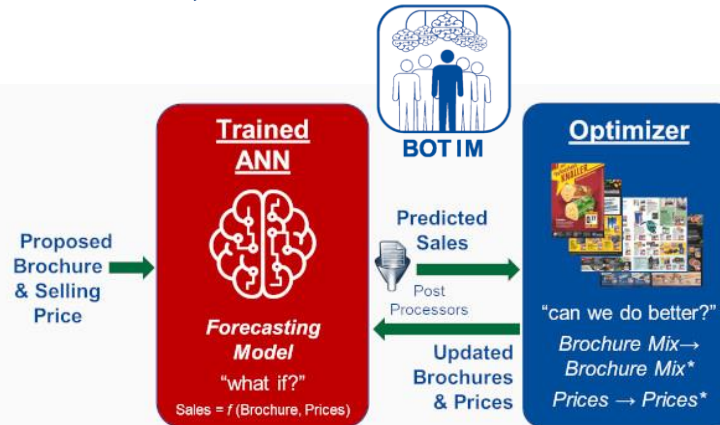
BOT IM

Proposed Brochure & Selling Price

Trained ANN

Forecasting Model

"what if?"

Sales = $f$ (Brochure, Prices)

Predicted Sales

Post Processors

Updated Brochures & Prices

Optimizer

"can we do better?"

Brochure Mix→ Brochure Mix*

Prices → Prices*